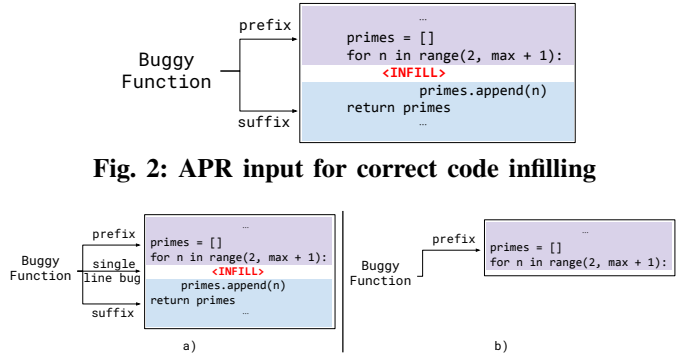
Buggy Function

prefix

suffix

…
primes = []
for n in range(2, max + 1):
<INFILL>
primes.append(n)
return primes
…

Fig. 2: APR input for correct code infilling

Buggy Function

prefix

single line bug

suffix

…
primes = []
for n in range(2, max + 1):
<INFILL>
primes.append(n)
return primes
…

a)

Buggy Function

prefix

…
primes = []
for n in range(2, max + 1):

b)